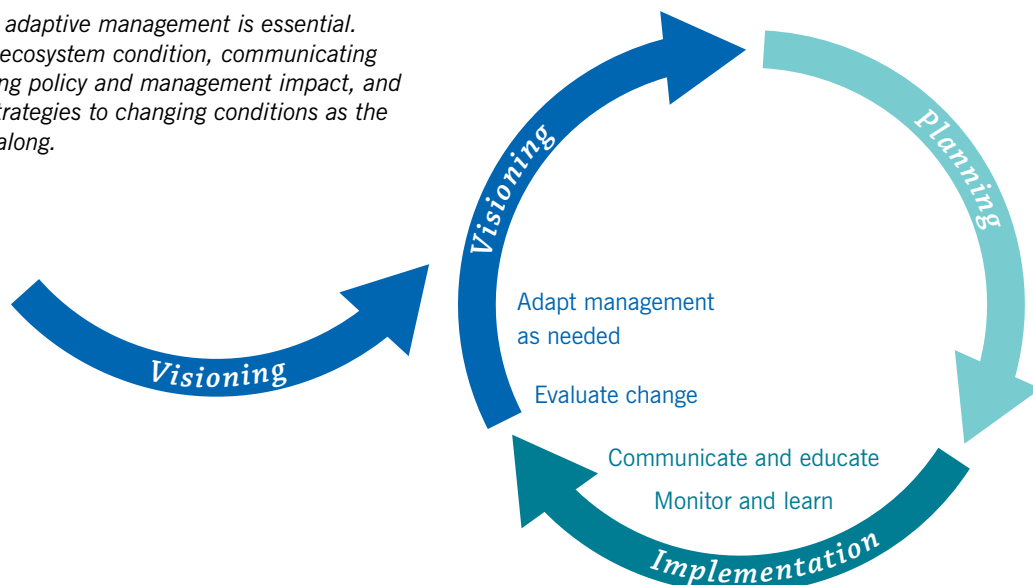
adaptive management is essential. ecosystem condition, communicating ng policy and management impact, and trategies to changing conditions as the along.

Visioning

Visioning

Planning

Adapt management as needed

Evaluate change

Communicate and educate

Monitor and learn

Implementation